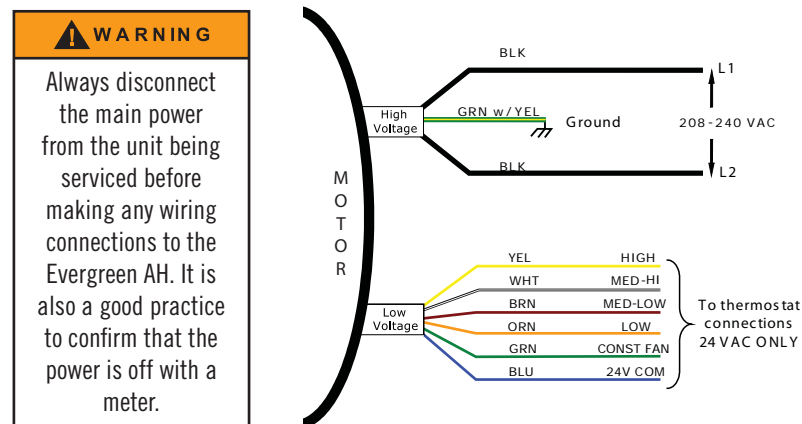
WARNING

Always disconnect the main power from the unit being serviced before making any wiring connections to the Evergreen AH. It is also a good practice to confirm that the power is off with a meter.

MOTOR

High Voltage

BLK

GRN w/YEL

Ground

BLK

L1

208-240 VAC

L2

Low Voltage

YEL HIGH

WHT MED-HI

BRN MED-LOW

ORN LOW

GRN CONST FAN

BLU 24V COM

To thermostat connections 24 VAC ONLY